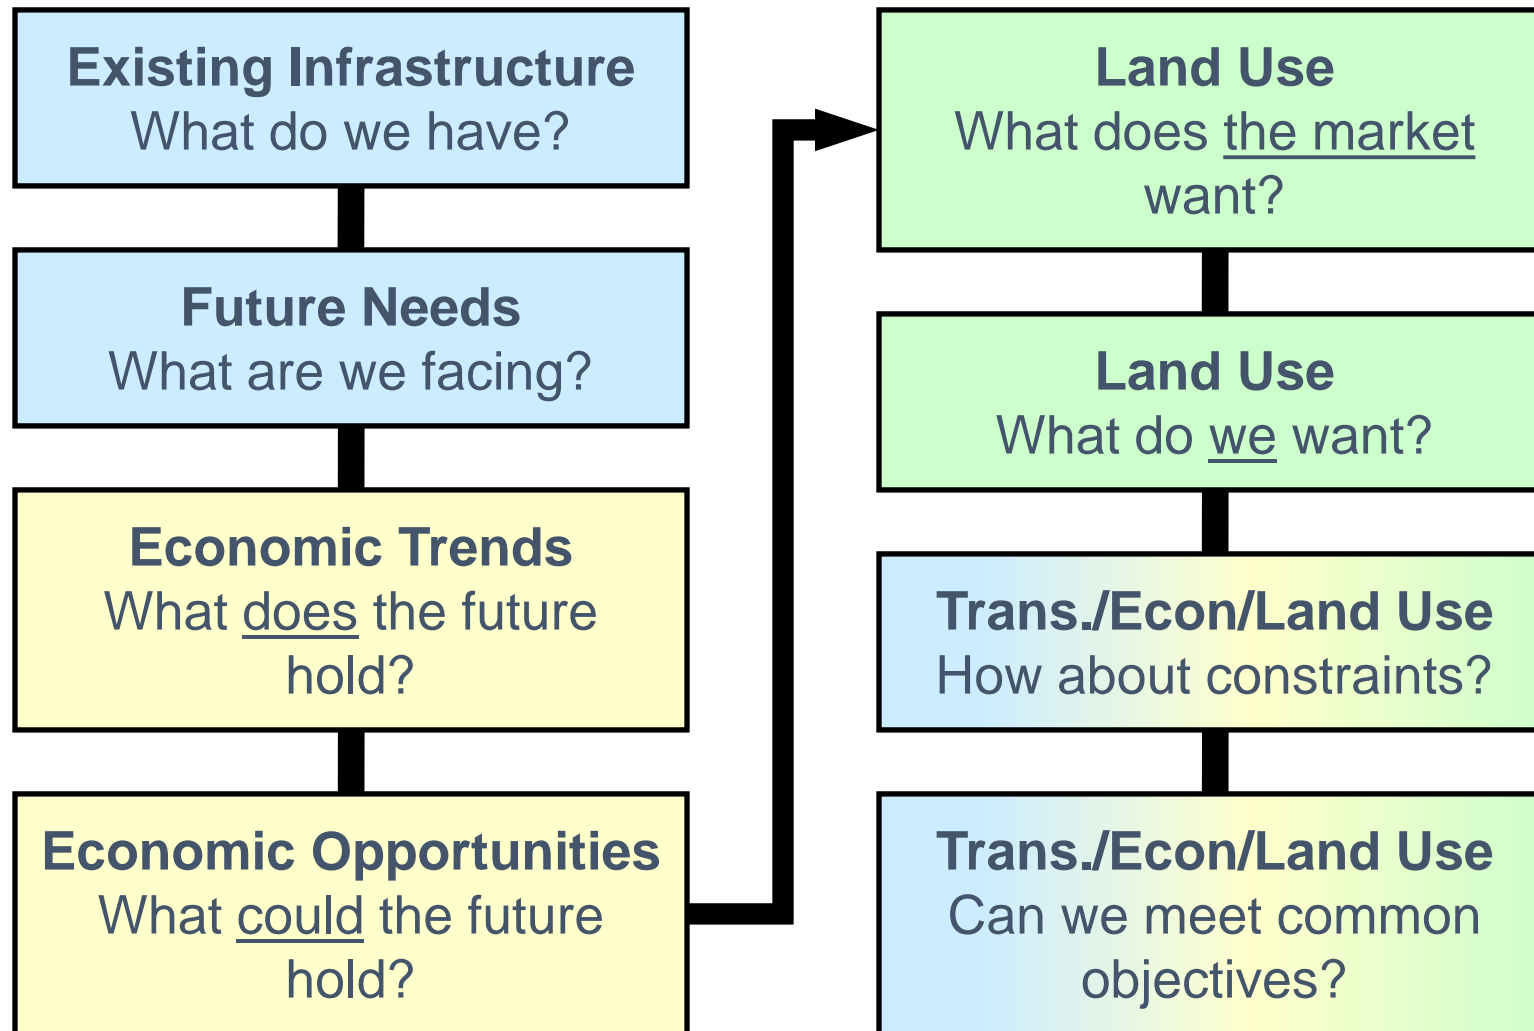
Existing Infrastructure
What do we have?

Future Needs
What are we facing?

Economic Trends
What does the future hold?

Economic Opportunities
What could the future hold?

Land Use
What does the market want?

Land Use
What do we want?

Trans./Econ/Land Use
How about constraints?

Trans./Econ/Land Use
Can we meet common objectives?